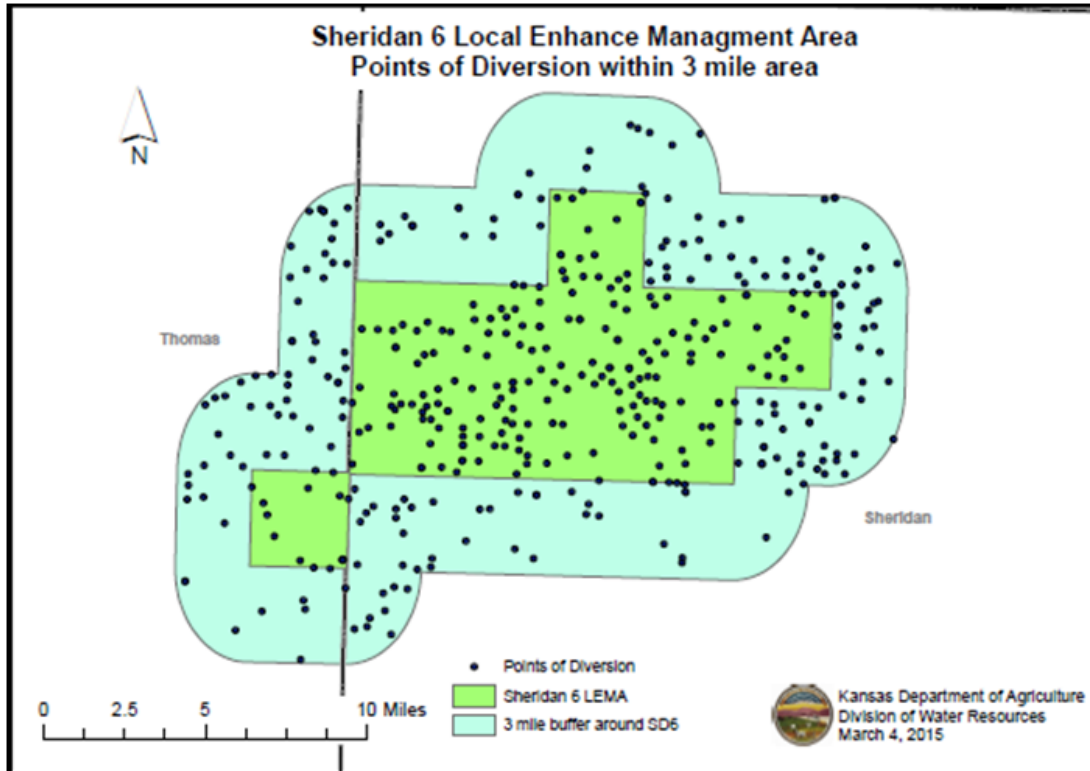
Sheridan 6 Local Enhance Managment Area
Points of Diversion within 3 mile area

N

Thomas

Sheridan

Points of Diversion
Sheridan 6 LEMA
3 mile buffer around SD6

0 2.5 5 10 Miles

Kansas Department of Agriculture
Division of Water Resources
March 4, 2015